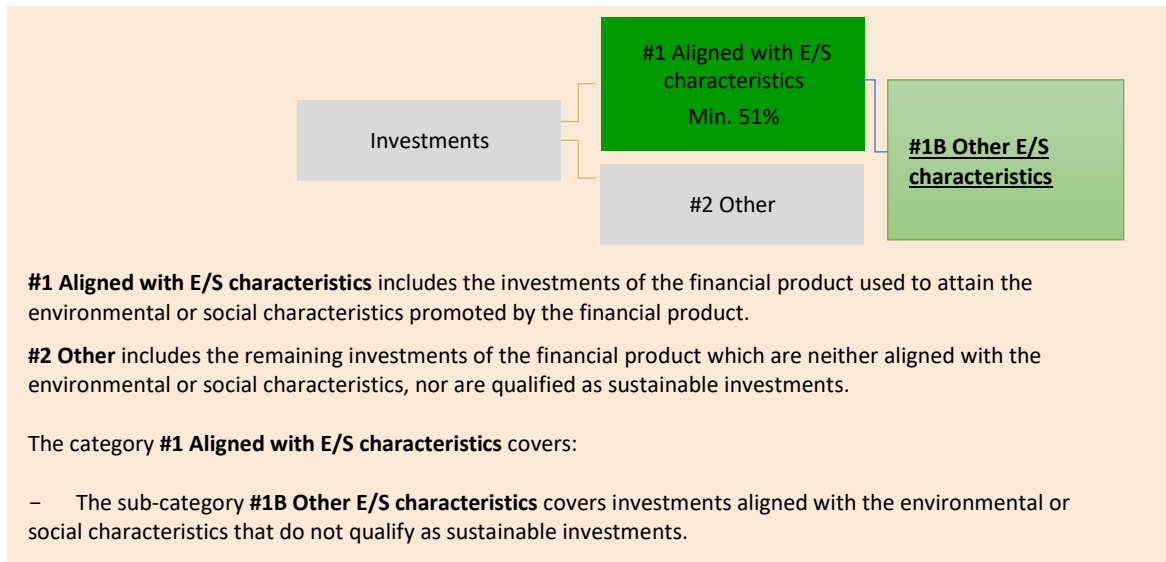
Investments

#1 Aligned with E/S characteristics
Min. 51%

#2 Other

#1B Other E/S characteristics

**#1 Aligned with E/S characteristics** includes the investments of the financial product used to attain the environmental or social characteristics promoted by the financial product.

**#2 Other** includes the remaining investments of the financial product which are neither aligned with the environmental or social characteristics, nor are qualified as sustainable investments.

The category **#1 Aligned with E/S characteristics** covers:

− The sub-category **#1B Other E/S characteristics** covers investments aligned with the environmental or social characteristics that do not qualify as sustainable investments.